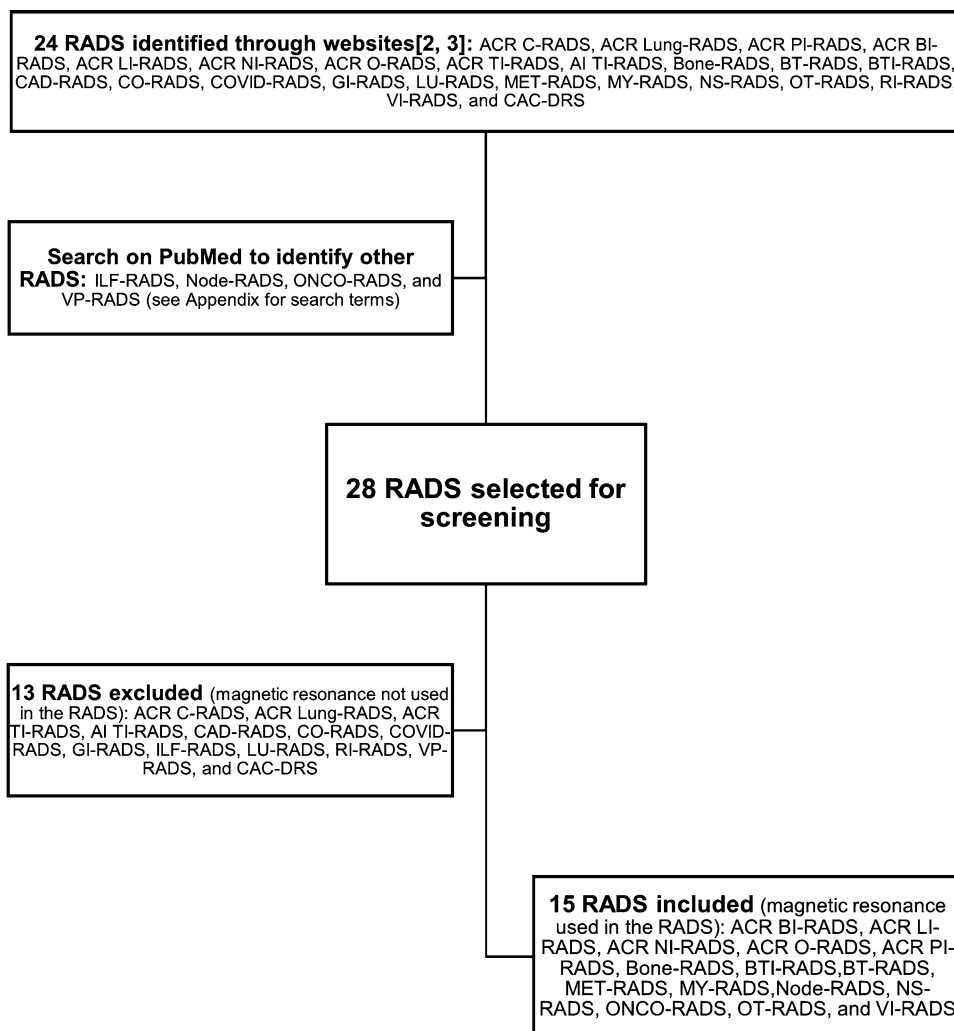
24 RADS identified through websites[2, 3]: ACR C-RADS, ACR Lung-RADS, ACR PI-RADS, ACR BI-RADS, ACR LI-RADS, ACR NI-RADS, ACR O-RADS, ACR TI-RADS, AI TI-RADS, Bone-RADS, BT-RADS, BTI-RADS, CAD-RADS, CO-RADS, COVID-RADS, GI-RADS, LU-RADS, MET-RADS, MY-RADS, NS-RADS, OT-RADS, RI-RADS, VI-RADS, and CAC-DRS

Search on PubMed to identify other RADS: ILF-RADS, Node-RADS, ONCO-RADS, and VP-RADS (see Appendix for search terms)

28 RADS selected for screening

13 RADS excluded (magnetic resonance not used in the RADS): ACR C-RADS, ACR Lung-RADS, ACR TI-RADS, AI TI-RADS, CAD-RADS, CO-RADS, COVID-RADS, GI-RADS, ILF-RADS, LU-RADS, RI-RADS, VP-RADS, and CAC-DRS

15 RADS included (magnetic resonance used in the RADS): ACR BI-RADS, ACR LI-RADS, ACR NI-RADS, ACR O-RADS, ACR PI-RADS, Bone-RADS, BTI-RADS,BT-RADS, MET-RADS, MY-RADS,Node-RADS, NS-RADS, ONCO-RADS, OT-RADS, and VI-RADS